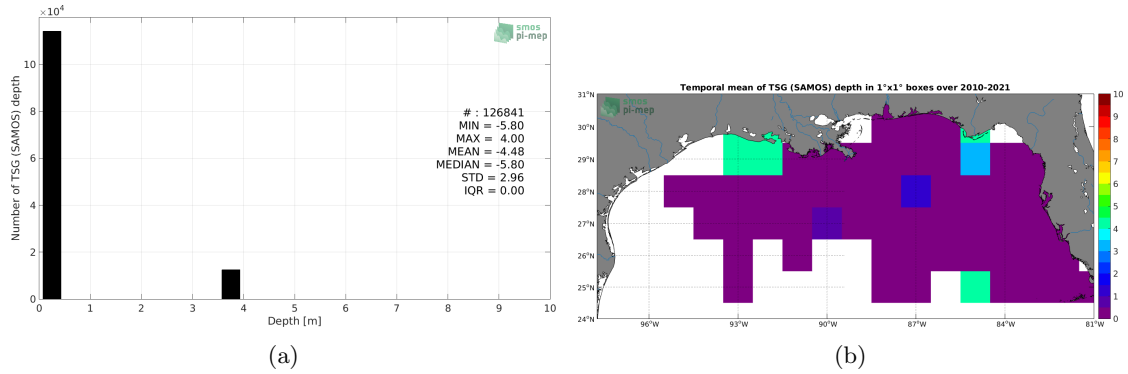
$\times10^4$

smos pi-mep

Number of TSG (SAMOS) depth

10
8
6
4
2
0

# : 126841
MIN = -5.80
MAX = 4.00
MEAN = -4.48
MEDIAN = -5.80
STD = 2.96
IQR = 0.00

0 1 2 3 4 5 6 7 8 9 10
Depth [m]

(a)

Temporal mean of TSG (SAMOS) depth in 1°x1° boxes over 2010-2021

smos pi-mep

31°N
30°N
29°N
28°N
27°N
26°N
25°N
24°N

96°W 93°W 90°W 87°W 84°W 81°W

10
9
8
7
6
5
4
3
2
1
0

(b)